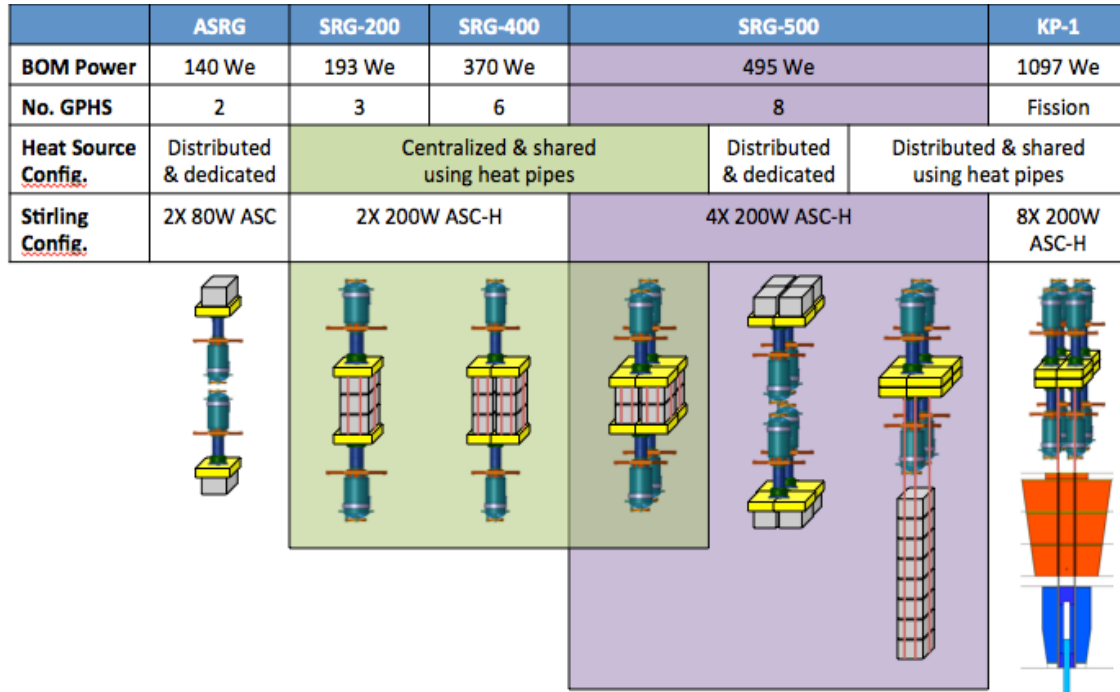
| | ASRG | SRG-200 | SRG-400 | SRG-500 | | KP-1 |
|---|---|---|---|---|---|---|
| BOM Power | 140 We | 193 We | 370 We | 495 We | | 1097 We |
| No. GPHS | 2 | 3 | 6 | 8 | | Fission |
| Heat Source Config. | Distributed & dedicated | Centralized & shared using heat pipes | | Distributed & dedicated | Distributed & shared using heat pipes | |
| Stirling Config. | 2X 80W ASC | 2X 200W ASC-H | | 4X 200W ASC-H | | 8X 200W ASC-H |